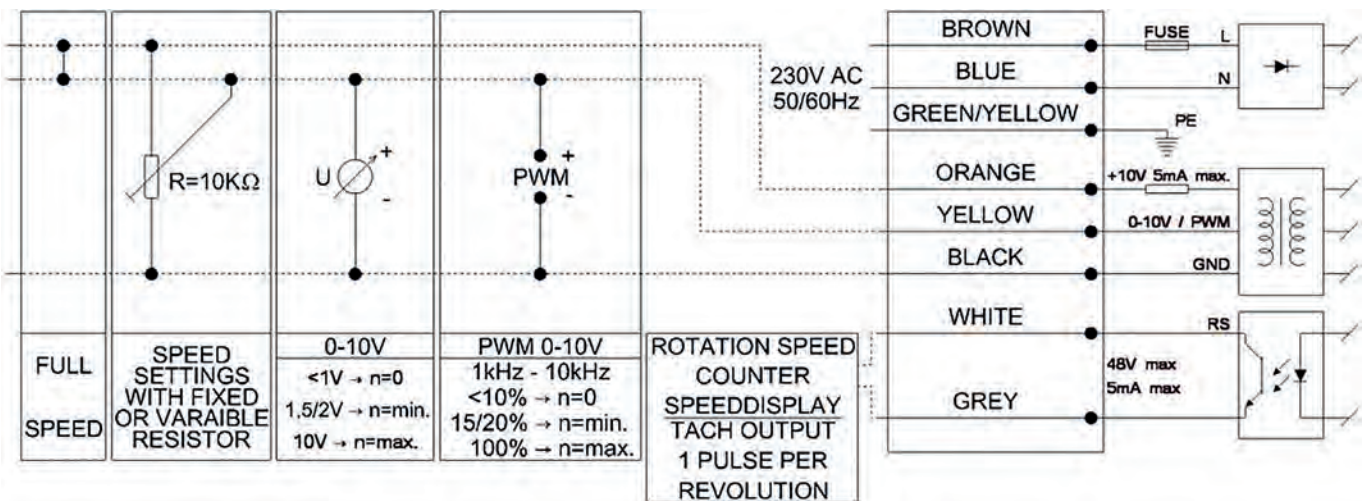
R=10KΩ

U

+

-

+

PWM

-

FULL

SPEED

SPEED SETTINGS WITH FIXED OR VARAIBLE RESISTOR

0-10V

<1V → n=0

1,5/2V → n=min.

10V → n=max.

PWM 0-10V

1kHz - 10kHz

<10% → n=0

15/20% → n=min.

100% → n=max.

ROTATION SPEED COUNTER

SPEEDDISPLAY

TACH OUTPUT

1 PULSE PER REVOLUTION

230V AC
50/60Hz

BROWN

BLUE

GREEN/YELLOW

ORANGE

YELLOW

BLACK

WHITE

GREY

FUSE

L

N

PE

+10V 5mA max.

0-10V / PWM

GND

RS

48V max
5mA max